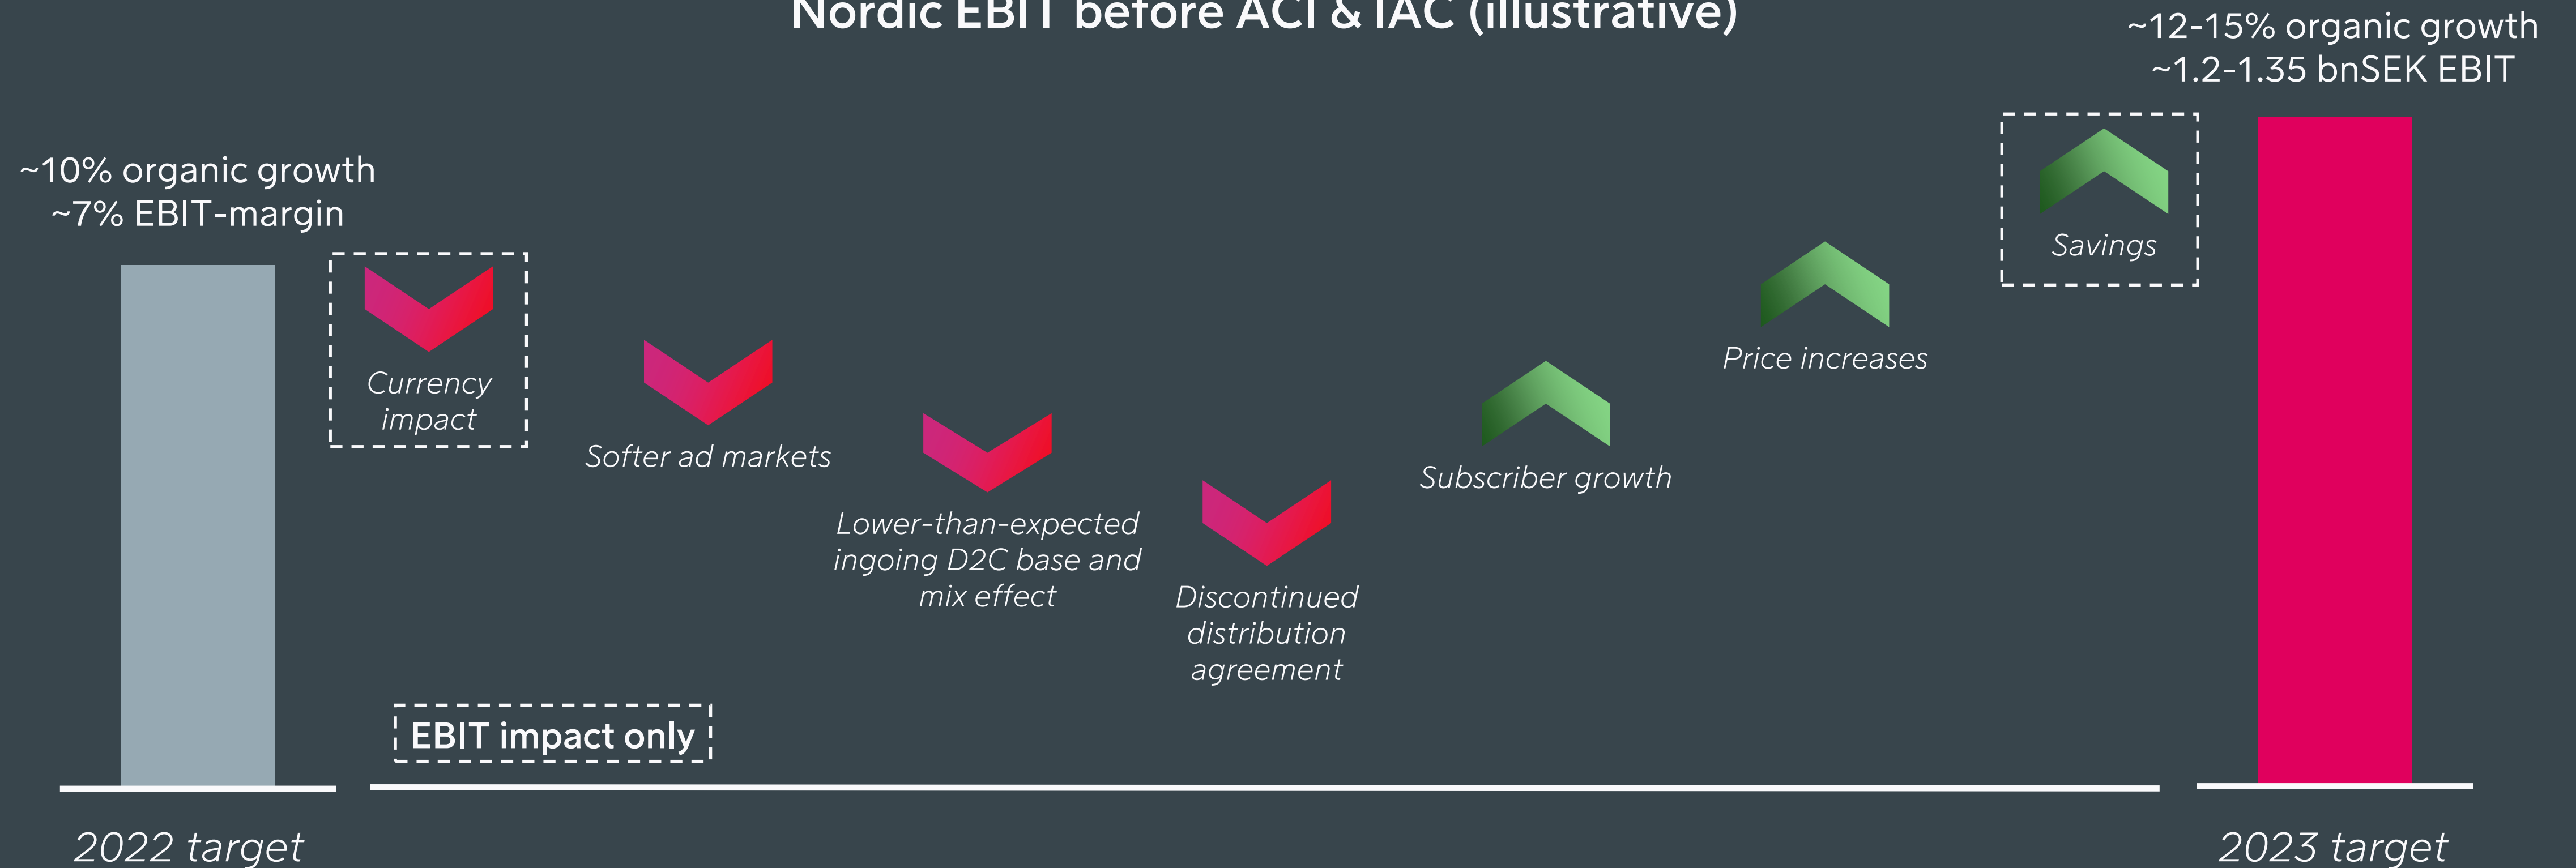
Nordic EBIT before ACI & IAC (illustrative)

~12-15% organic growth
~1.2-1.35 bnSEK EBIT

~10% organic growth
~7% EBIT-margin

Currency impact

Softer ad markets

Lower-than-expected ingoing D2C base and mix effect

Discontinued distribution agreement

Subscriber growth

Price increases

Savings

EBIT impact only

2022 target

2023 target